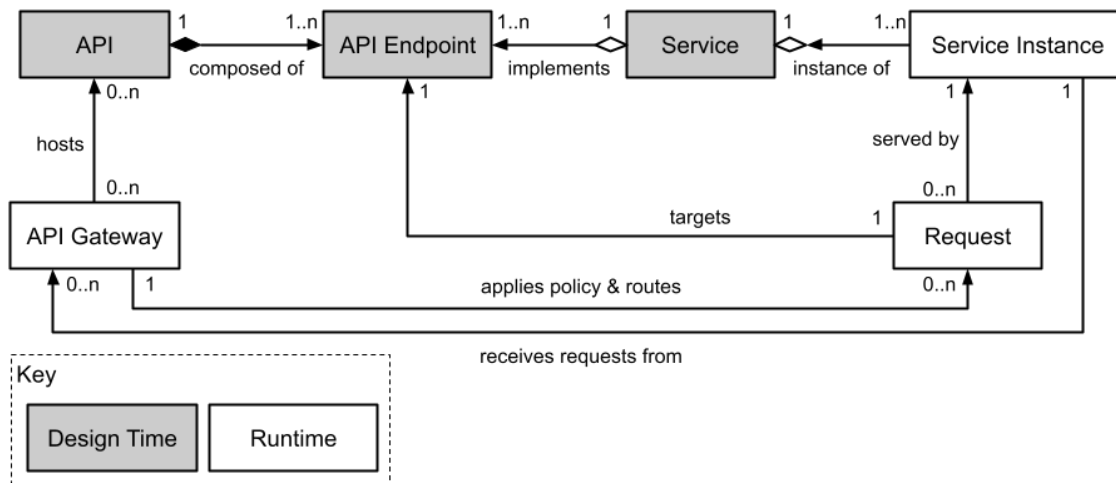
API 1 1..n API Endpoint 1..n 1 Service 1 1..n Service Instance

composed of

implements

instance of

0..n

1

1

1

hosts

served by

0..n

0..n

API Gateway

targets

1

Request

0..n

1

applies policy & routes

0..n

receives requests from

Key

Design Time

Runtime